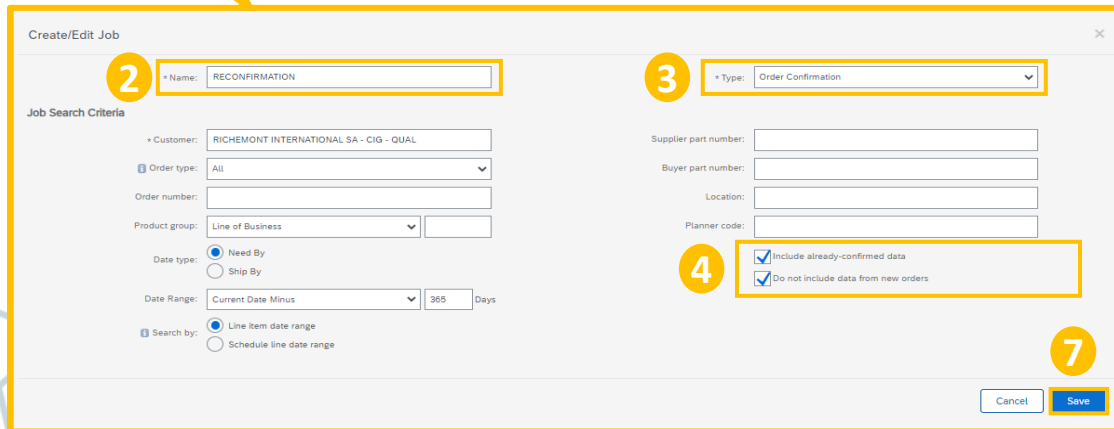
Create/Edit Job

2
* Name: RECONFIRMATION

3
* Type: Order Confirmation

Job Search Criteria

* Customer: RICHEMONT INTERNATIONAL SA - CIG - QUAL
Order type: All
Order number:
Product group: Line of Business
Date type: Need By
Ship By
Date Range: Current Date Minus 365 Days
Search by: Line item date range
Schedule line date range

Supplier part number:
Buyer part number:
Location:
Planner code:

4
Include already-confirmed data
Do not include data from new orders

7
Cancel
Save